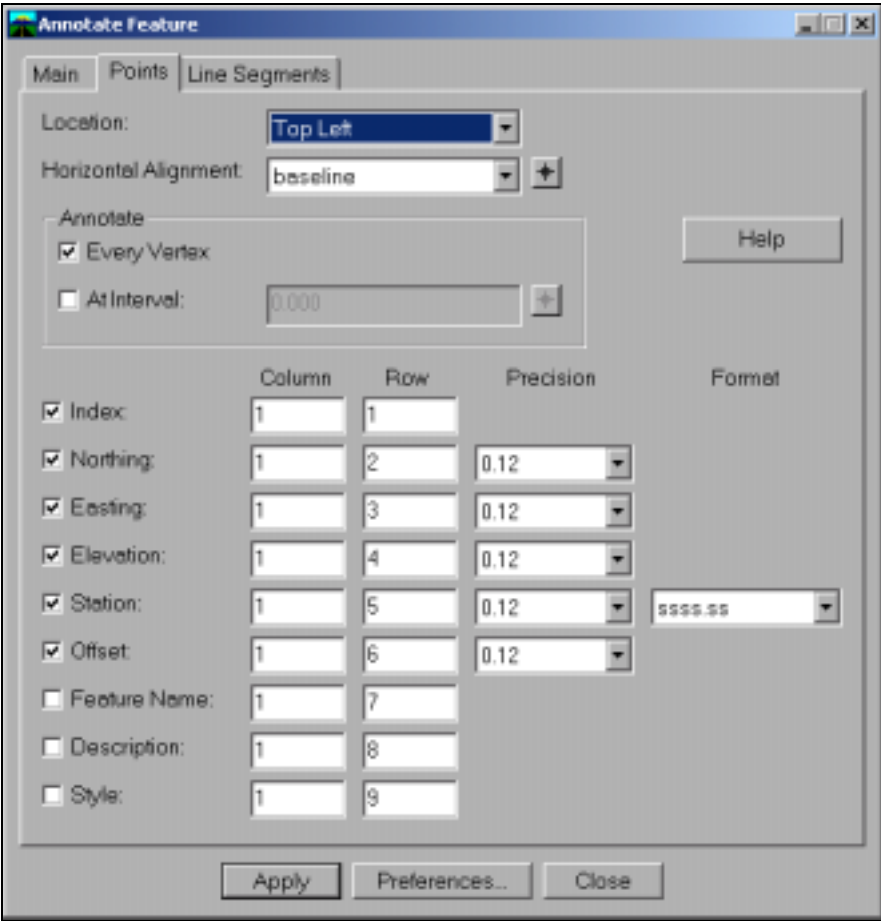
Annotate Feature

Main | Points | Line Segments

Location: Top Left

Horizontal Alignment: baseline

Annotate

☑ Every Vertex

☐ At Interval: 0.000

Help

| | Column | Row | Precision | Format |
|---|---|---|---|---|
| ☑ Index: | 1 | 1 | | |
| ☑ Northing: | 1 | 2 | 0.12 | |
| ☑ Easting: | 1 | 3 | 0.12 | |
| ☑ Elevation: | 1 | 4 | 0.12 | |
| ☑ Station: | 1 | 5 | 0.12 | ssss.ss |
| ☑ Offset: | 1 | 6 | 0.12 | |
| ☐ Feature Name: | 1 | 7 | | |
| ☐ Description: | 1 | 8 | | |
| ☐ Style: | 1 | 9 | | |

Apply | Preferences... | Close